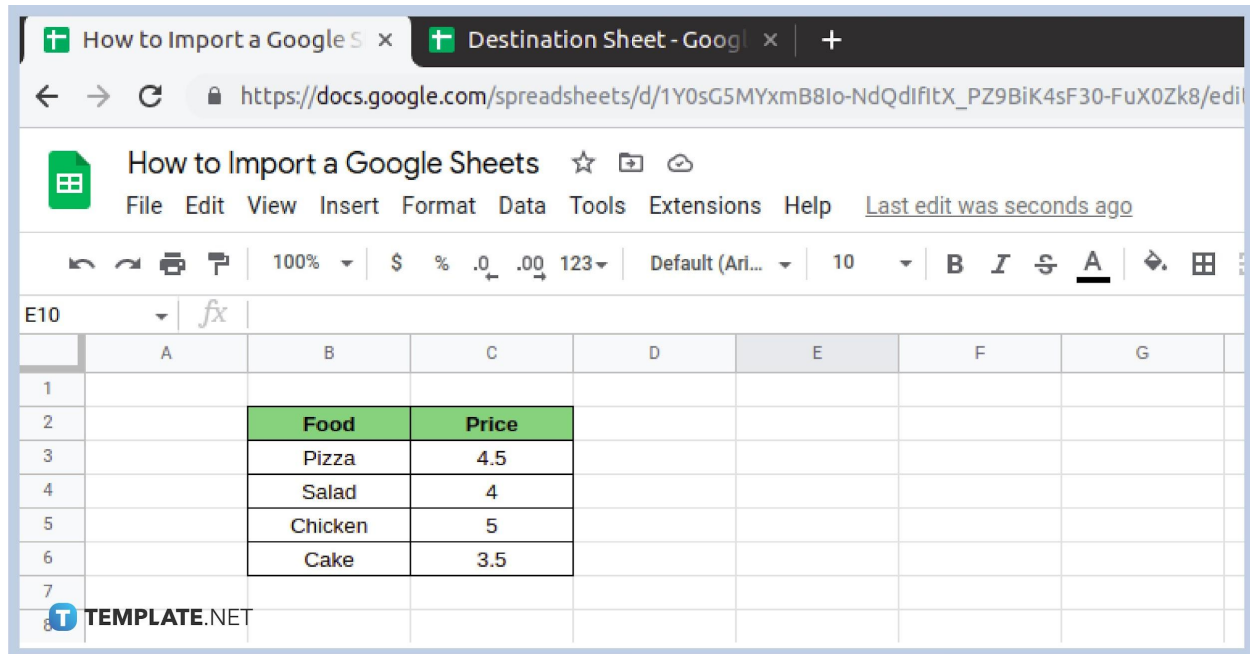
How to Import a Google S ×   Destination Sheet - Googl ×   +

https://docs.google.com/spreadsheets/d/1Y0sG5MYxmB8Io-NdQdIfItX_PZ9BiK4sF30-FuX0Zk8/edi

How to Import a Google Sheets

File  Edit  View  Insert  Format  Data  Tools  Extensions  Help  Last edit was seconds ago

100%  $  %  .0  .00  123  Default (Ari...  10  B  I  S  A

E10  $fx$

| | A | B | C | D | E | F | G |
|---|---|---|---|---|---|---|---|
| 1 | | | | | | | |
| 2 | | Food | Price | | | | |
| 3 | | Pizza | 4.5 | | | | |
| 4 | | Salad | 4 | | | | |
| 5 | | Chicken | 5 | | | | |
| 6 | | Cake | 3.5 | | | | |
| 7 | | | | | | | |
| 8 | | | | | | | |

TEMPLATE.NET